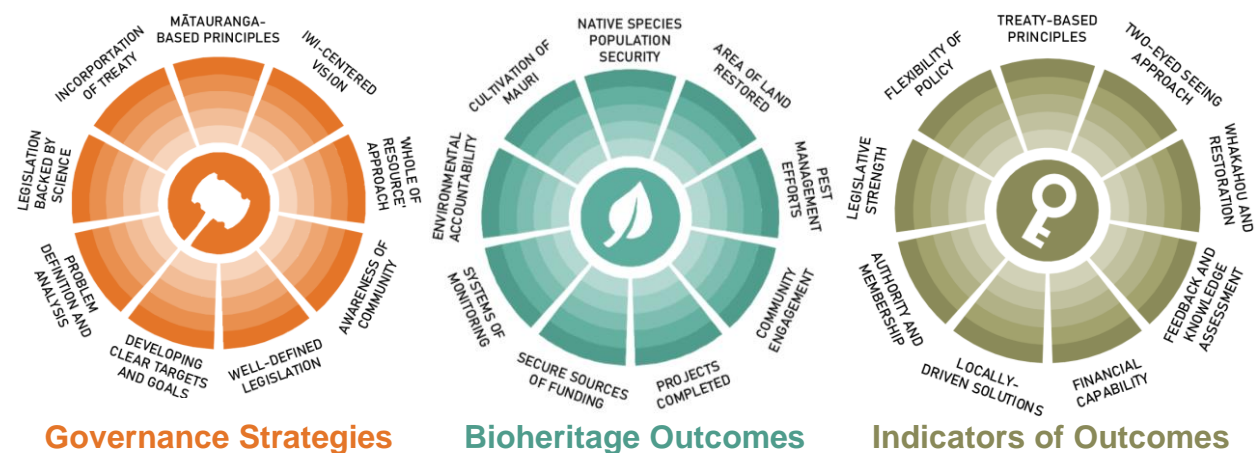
MĀTAURANGA-BASED PRINCIPLES

IWI-CENTERED VISION

WHOLE OF RESOURCE' APPROACH

AWARENESS OF COMMUNITY

WELL-DEFINED LEGISLATION

DEVELOPING CLEAR TARGETS AND GOALS

PROBLEM DEFINITION AND ANALYSIS

LEGISLATION BACKED BY SCIENCE

INCORPORATION OF TREATY

Governance Strategies

NATIVE SPECIES POPULATION SECURITY

AREA OF LAND RESTORED

PEST MANAGEMENT EFFORTS

COMMUNITY ENGAGEMENT

PROJECTS COMPLETED

SECURE SOURCES OF FUNDING

SYSTEMS OF MONITORING

ENVIRONMENTAL ACCOUNTABILITY

CULTIVATION OF MAURI

Bioheritage Outcomes

TREATY-BASED PRINCIPLES

TWO-EYED SEEING APPROACH

WHAKAHOU AND RESTORATION

FEEDBACK AND KNOWLEDGE ASSESSMENT

FINANCIAL CAPABILITY

LOCALLY-DRIVEN SOLUTIONS

AUTHORITY AND MEMBERSHIP

LEGISLATIVE STRENGTH

FLEXIBILITY OF POLICY

Indicators of Outcomes